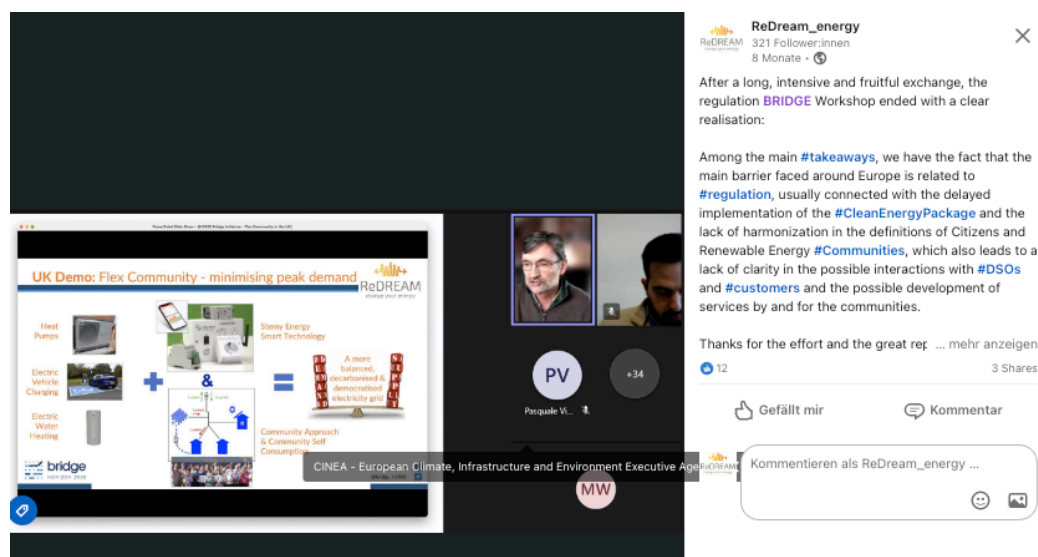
UK Demo: Flex Community - minimising peak demand

ReDREAM

Heat Pumps

Electric Vehicle Charging

Electric Water Heating

Sterny Energy Smart Technology

A more balanced, decarbonised & democratised electricity grid

Community Approach & Community Self Consumption

bridge

PV

+34

Pasquale Vi...

CINEA - European Climate, Infrastructure and Environment Executive Age

MW

ReDream_energy
321 Follower:innen
8 Monate •

After a long, intensive and fruitful exchange, the regulation BRIDGE Workshop ended with a clear realisation:

Among the main #takeaways, we have the fact that the main barrier faced around Europe is related to #regulation, usually connected with the delayed implementation of the #CleanEnergyPackage and the lack of harmonization in the definitions of Citizens and Renewable Energy #Communities, which also leads to a lack of clarity in the possible interactions with #DSOs and #customers and the possible development of services by and for the communities.

Thanks for the effort and the great rep ... mehr anzeigen

12

3 Shares

Gefällt mir

Kommentar

Kommentieren als ReDream_energy ...